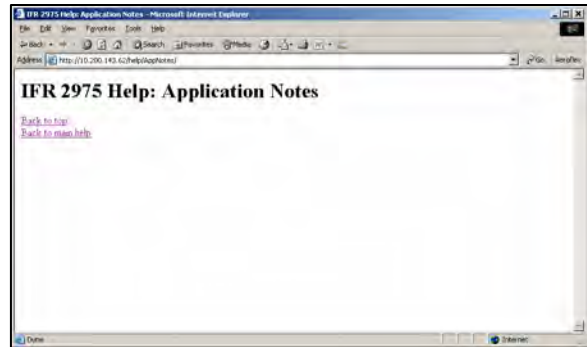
IFR 2975 Help: Application Notes - Microsoft Internet Explorer

File Edit View Favorites Tools Help

Back Search Favorites Media

Address http://10.200.143.62/help/AppNotes/ Go Links

IFR 2975 Help: Application Notes

Back to top
Back to main help

Done Internet